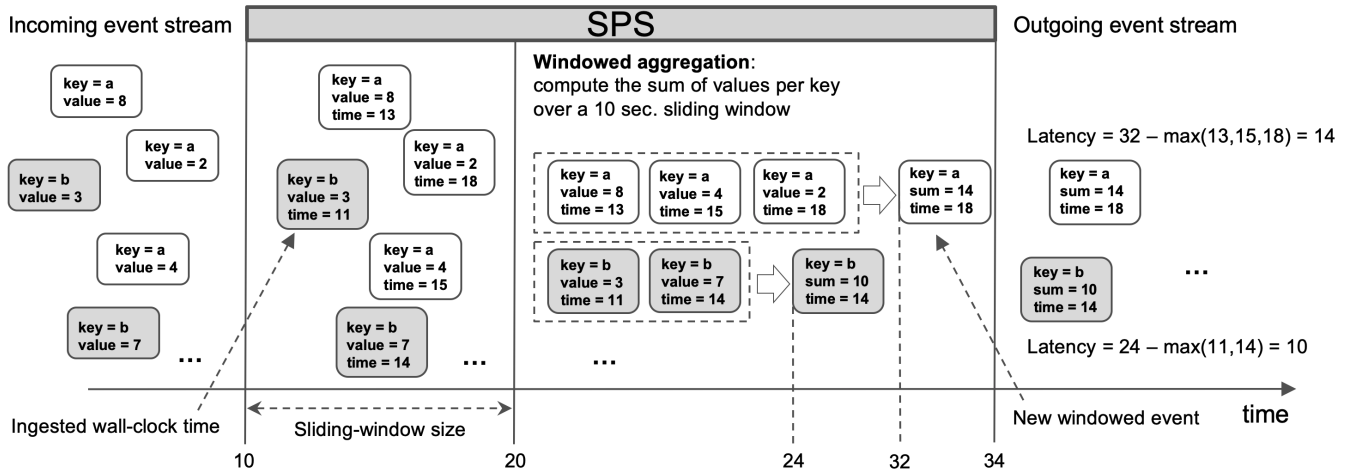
Incoming event stream

SPS

Outgoing event stream

key = a
value = 8

key = a
value = 2

key = b
value = 3

key = a
value = 4

key = b
value = 7

...

key = a
value = 8
time = 13

key = a
value = 2
time = 18

key = b
value = 3
time = 11

key = a
value = 4
time = 15

key = b
value = 7
time = 14

...

**Windowed aggregation**: compute the sum of values per key over a 10 sec. sliding window

key = a
value = 8
time = 13

key = a
value = 4
time = 15

key = a
value = 2
time = 18

key = a
sum = 14
time = 18

key = b
value = 3
time = 11

key = b
value = 7
time = 14

key = b
sum = 10
time = 14

...

Latency = 32 – max(13,15,18) = 14

key = a
sum = 14
time = 18

key = b
sum = 10
time = 14

...

Latency = 24 – max(11,14) = 10

Ingested wall-clock time

Sliding-window size

New windowed event

time

10

20

24

32

34